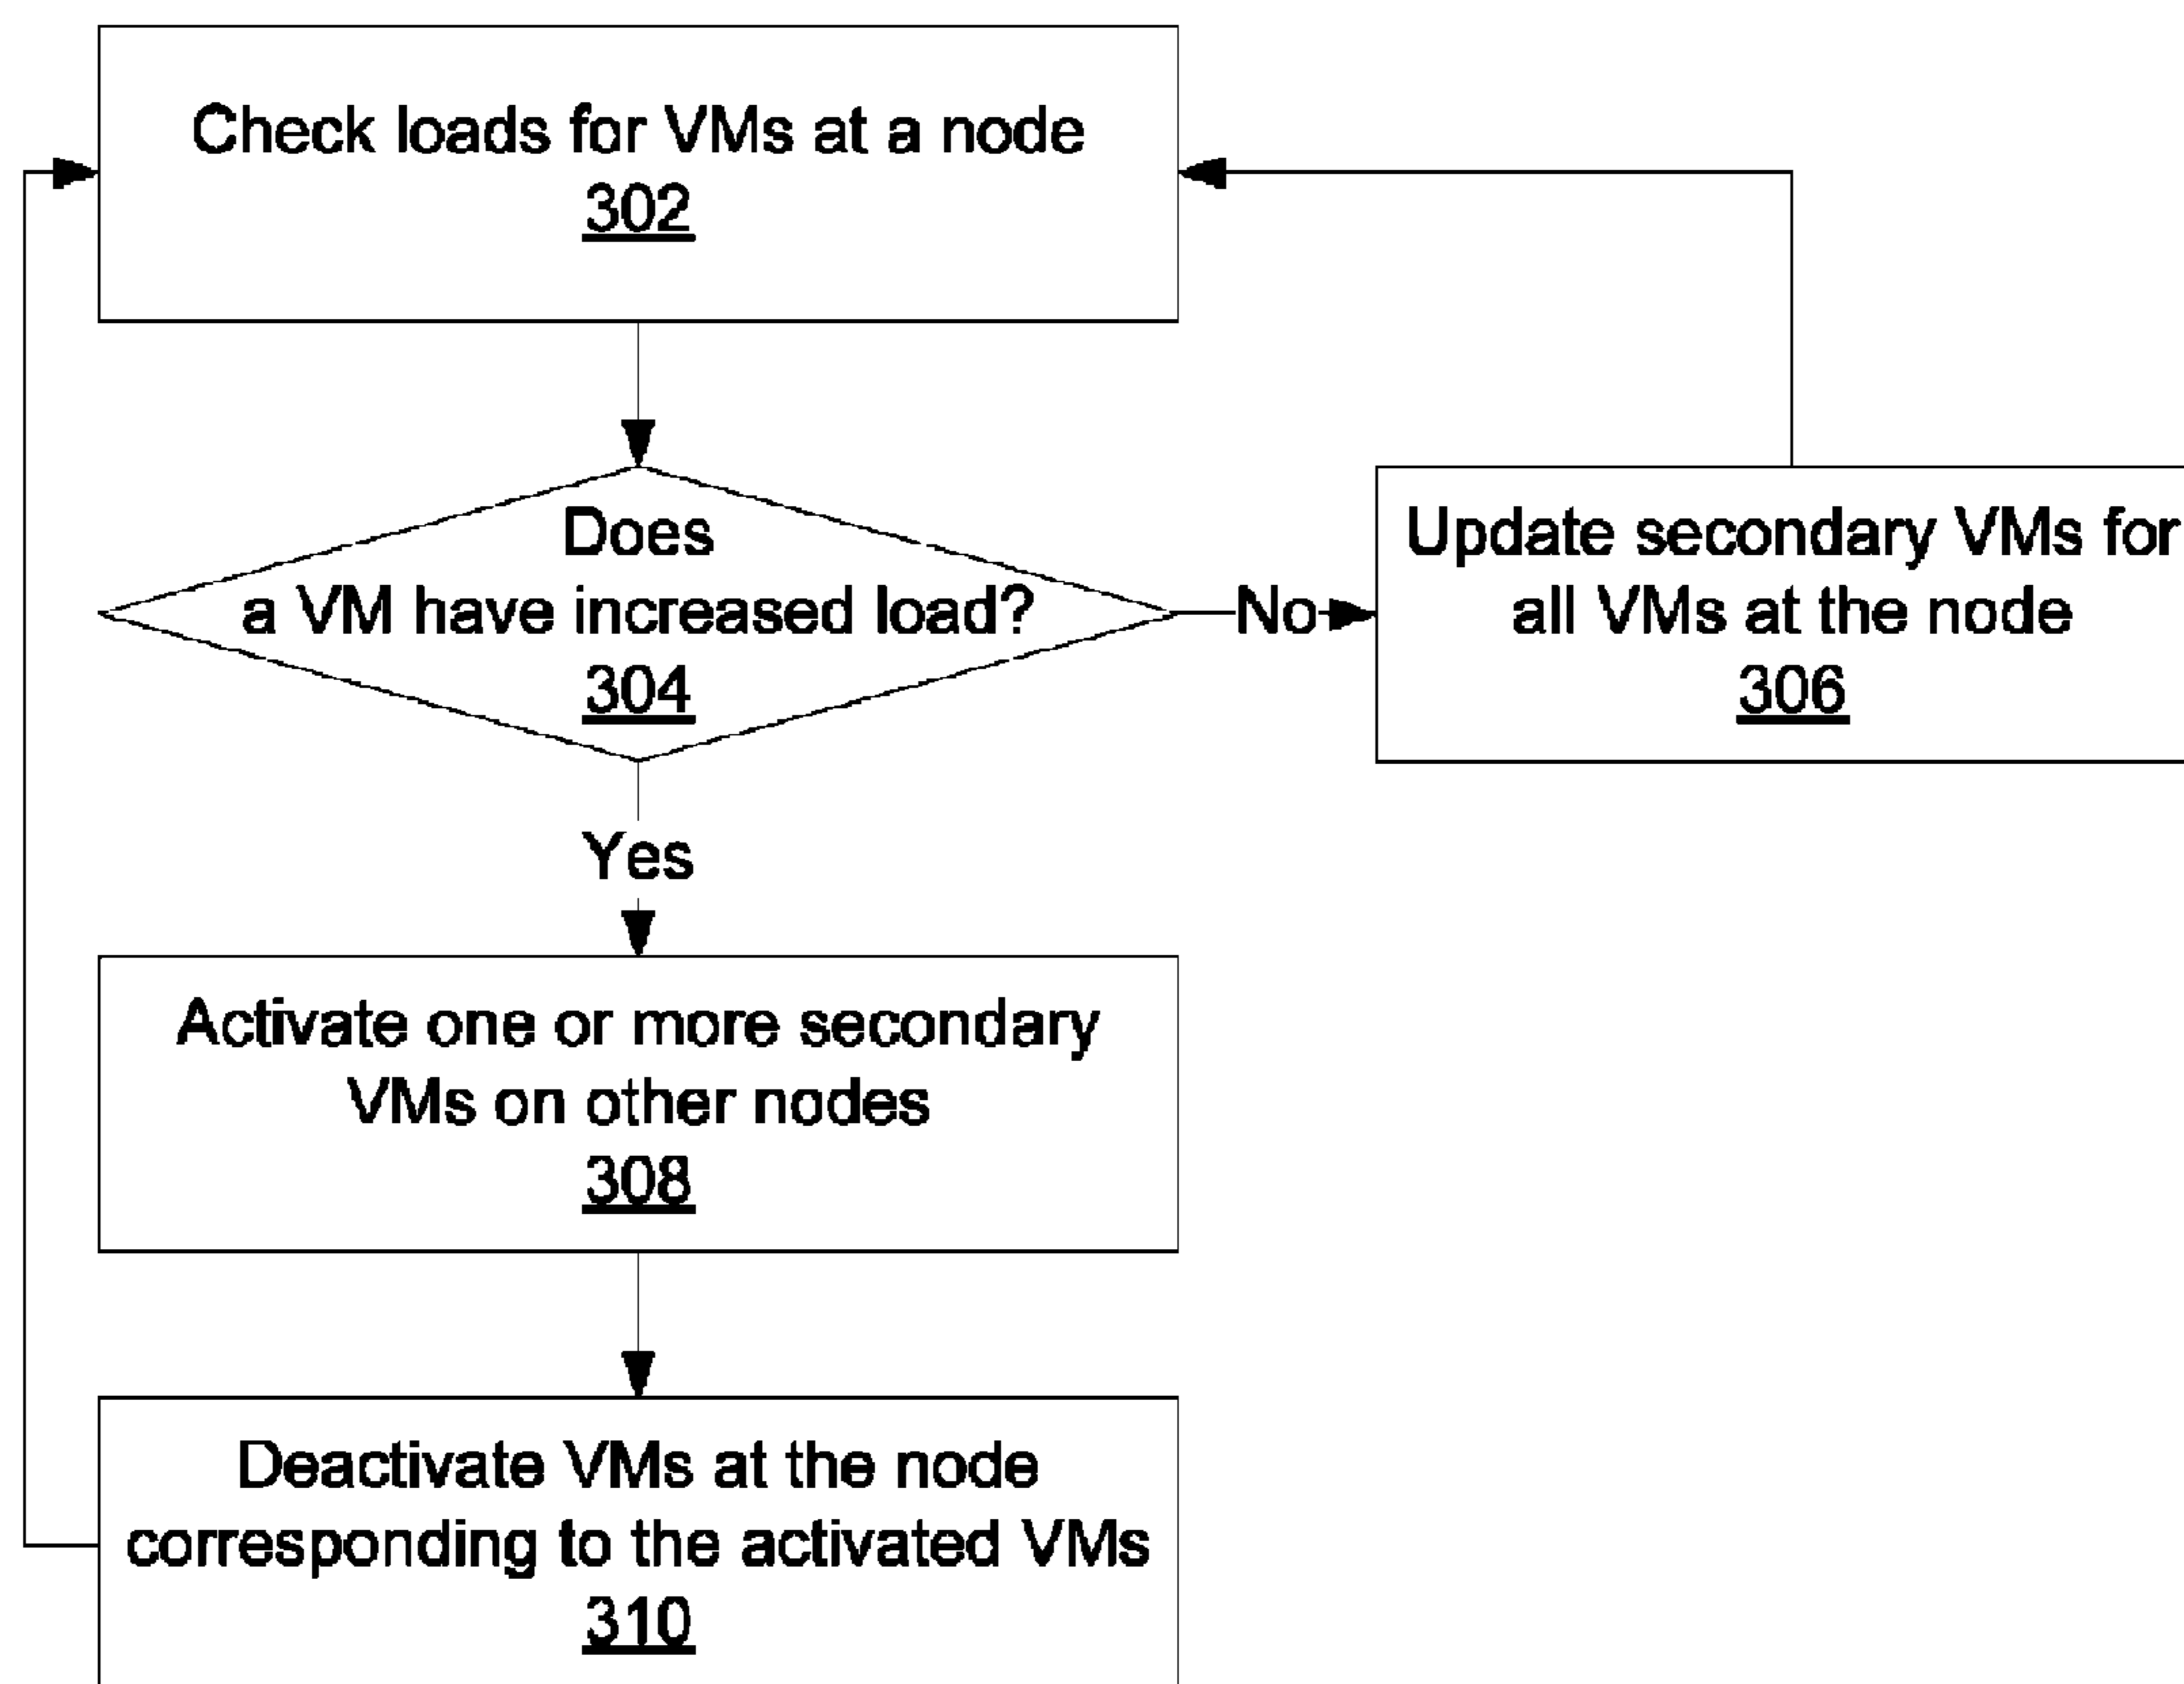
Check loads for VMs at a node
302

Does
a VM have increased load?
304

No

Update secondary VMs for all VMs at the node
306

Yes

Activate one or more secondary VMs on other nodes
308

Deactivate VMs at the node corresponding to the activated VMs
310